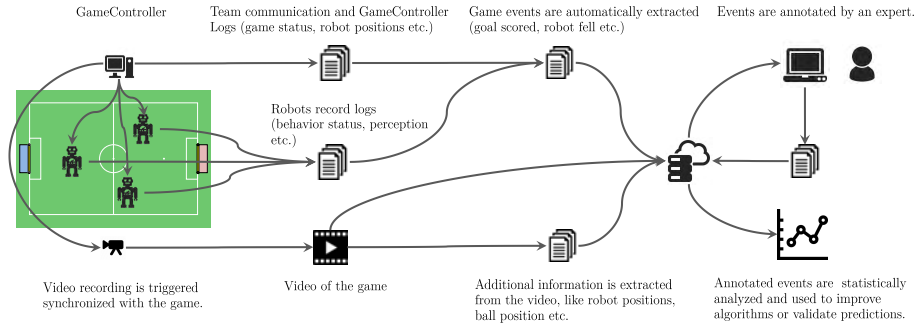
GameController

Team communication and GameController Logs (game status, robot positions etc.)

Game events are automatically extracted (goal scored, robot fell etc.)

Events are annotated by an expert.

Robots record logs (behavior status, perception etc.)

Video recording is triggered synchronized with the game.

Video of the game

Additional information is extracted from the video, like robot positions, ball position etc.

Annotated events are statistically analyzed and used to improve algorithms or validate predictions.